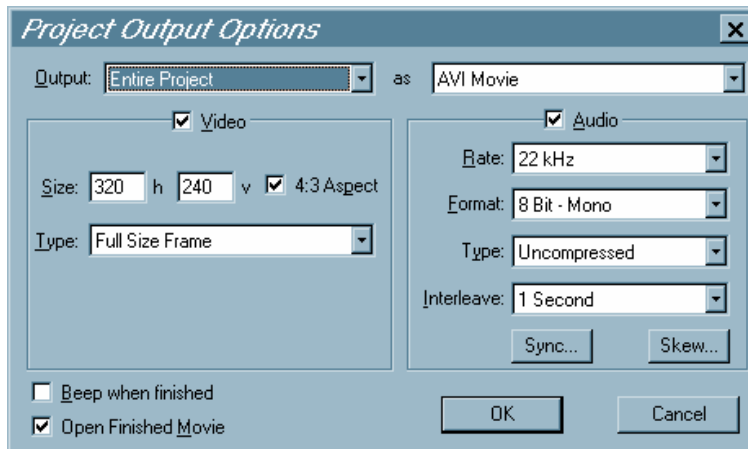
Project Output Options

×

Output: Entire Project as AVI Movie

☑ Video

Size: 320 h 240 v ☑ 4:3 Aspect

Type: Full Size Frame

☑ Audio

Rate: 22 kHz

Format: 8 Bit - Mono

Type: Uncompressed

Interleave: 1 Second

Sync...

Skew...

☐ Beep when finished

☑ Open Finished Movie

OK

Cancel